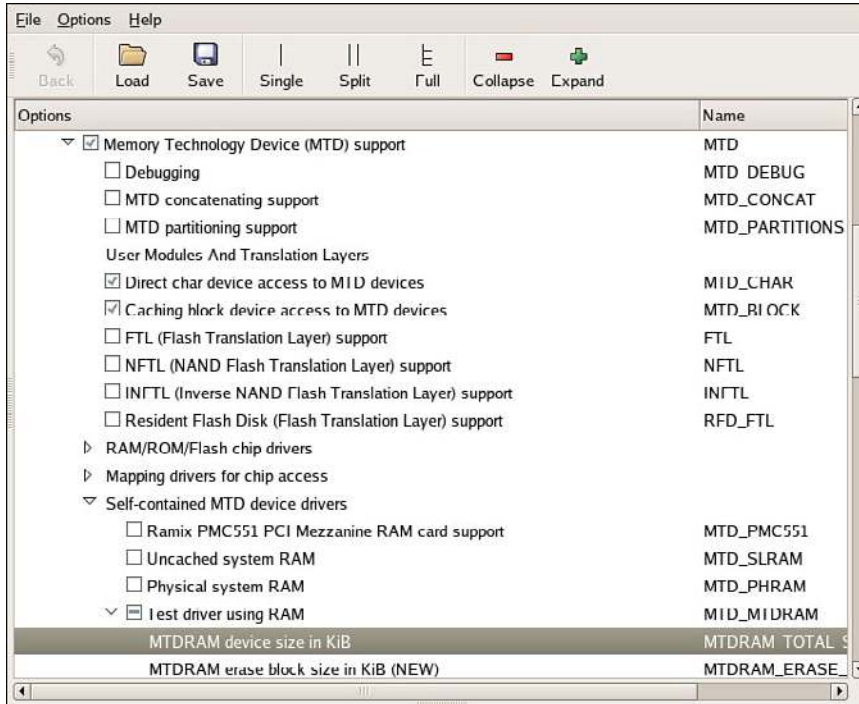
File Options Help

Back Load Save Single Split Full Collapse Expand

| Options | Name |
|---|---|
| Memory Technology Device (MTD) support | MTD |
| Debugging | MTD DEBUG |
| MTD concatenating support | MTD_CONCAT |
| MTD partitioning support | MTD_PARTITIONS |
| User Modules And Translation Layers | |
| Direct char device access to MTD devices | MTD_CHAR |
| Caching block device access to MTD devices | MTD_BLOCK |
| FTL (Flash Translation Layer) support | FTL |
| NFTL (NAND Flash Translation Layer) support | NFTL |
| INFTL (Inverse NAND Flash Translation Layer) support | INFTL |
| Resident Flash Disk (Flash Translation Layer) support | RFD_FTL |
| RAM/ROM/Flash chip drivers | |
| Mapping drivers for chip access | |
| Self-contained MTD device drivers | |
| Ramix PMC551 PCI Mezzanine RAM card support | MTD_PMC551 |
| Uncached system RAM | MTD_SLRAM |
| Physical system RAM | MTD_PHRAM |
| Test driver using RAM | MTD_MTDRAM |
| MTDRAM device size in KiB | MTDRAM TOTAL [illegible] |
| MTDRAM erase block size in KiB (NEW) | MTDRAM_ERASE_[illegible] |